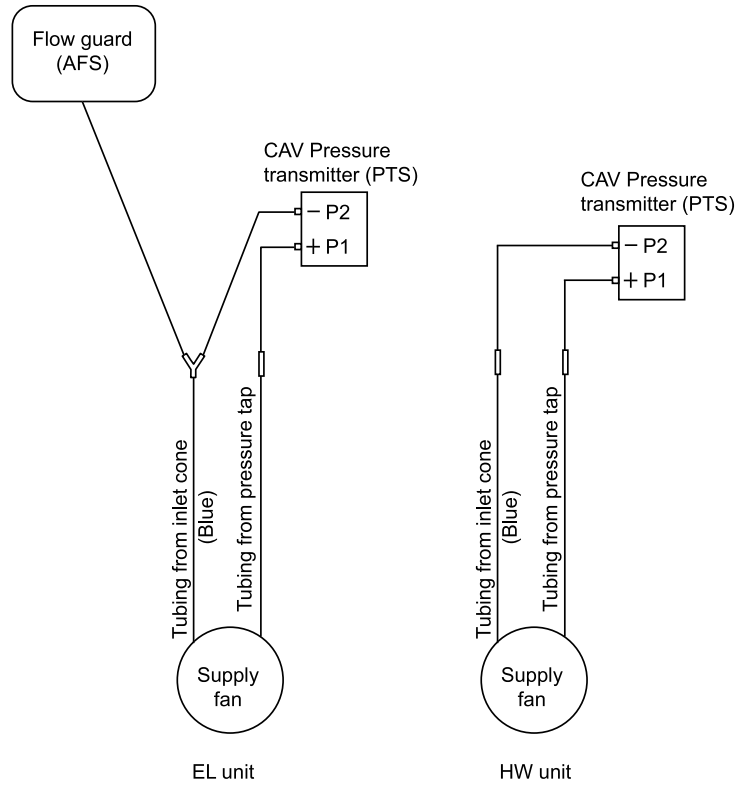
Flow guard (AFS)

CAV Pressure transmitter (PTS)

− P2

+ P1

Tubing from inlet cone (Blue)

Tubing from pressure tap

Supply fan

EL unit

CAV Pressure transmitter (PTS)

− P2

+ P1

Tubing from inlet cone (Blue)

Tubing from pressure tap

Supply fan

HW unit